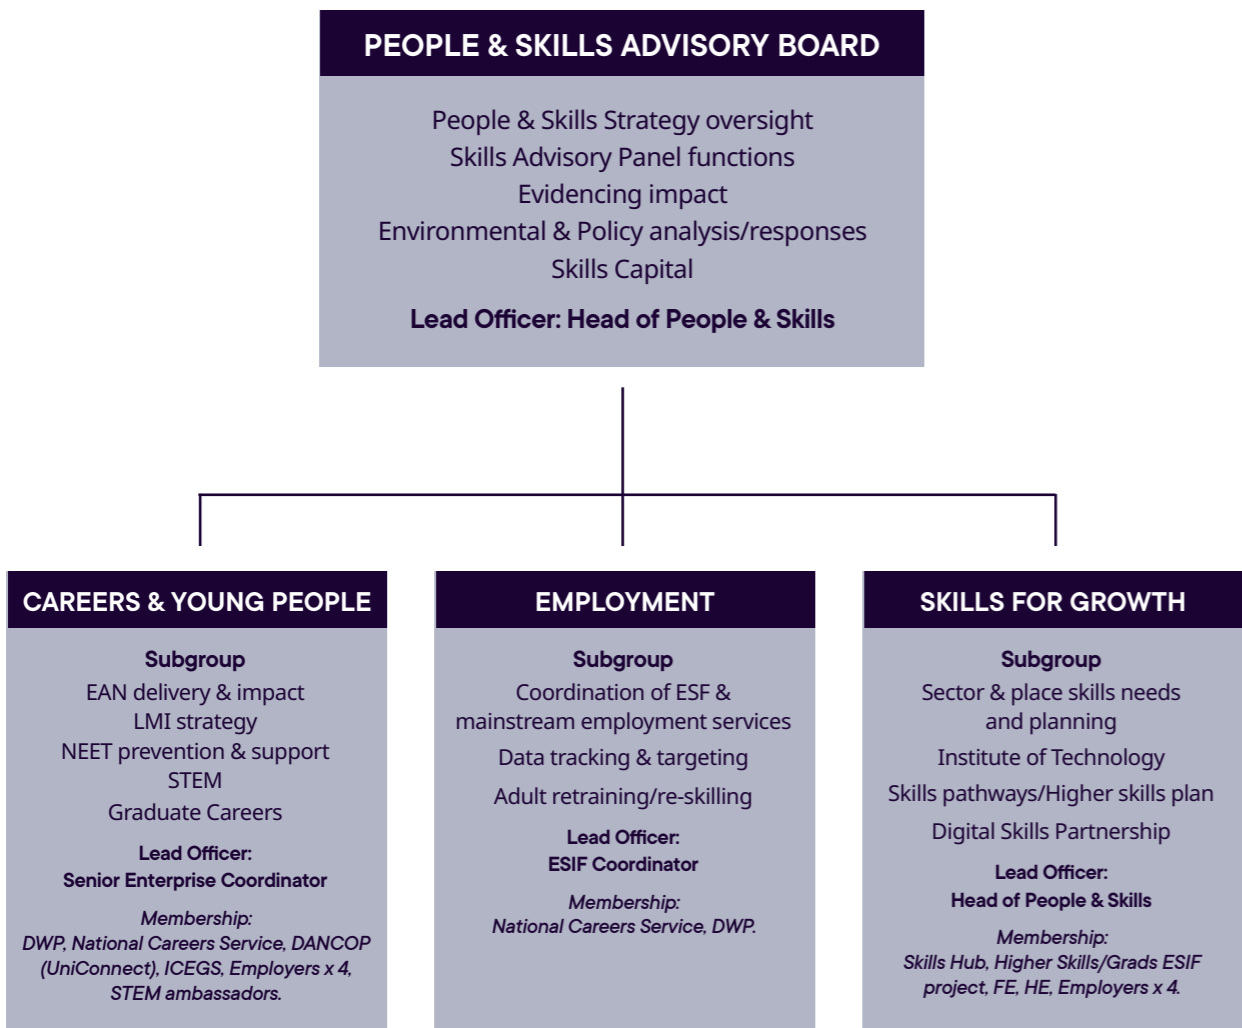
PEOPLE & SKILLS ADVISORY BOARD

People & Skills Strategy oversight
Skills Advisory Panel functions
Evidencing impact
Environmental & Policy analysis/responses
Skills Capital

Lead Officer: Head of People & Skills

CAREERS & YOUNG PEOPLE

Subgroup
EAN delivery & impact
LMI strategy
NEET prevention & support
STEM
Graduate Careers

Lead Officer:
Senior Enterprise Coordinator

Membership:
DWP, National Careers Service, DANCOP (UniConnect), ICEGS, Employers x 4, STEM ambassadors.

EMPLOYMENT

Subgroup
Coordination of ESF & mainstream employment services
Data tracking & targeting
Adult retraining/re-skilling

Lead Officer:
ESIF Coordinator

Membership:
National Careers Service, DWP.

SKILLS FOR GROWTH

Subgroup
Sector & place skills needs and planning
Institute of Technology
Skills pathways/Higher skills plan
Digital Skills Partnership

Lead Officer:
Head of People & Skills

Membership:
Skills Hub, Higher Skills/Grads ESIF project, FE, HE, Employers x 4.